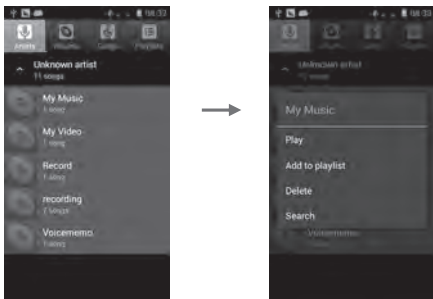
04:33

Artists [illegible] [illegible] Playlists

Unknown artist
11 songs

My Music
1 song

My Video
1 song

Record
1 song

recording
1 song

Voicememo
1 song

04:33

Unknown artist

My Music

Play

Add to playlist

Delete

Search

Voicememo